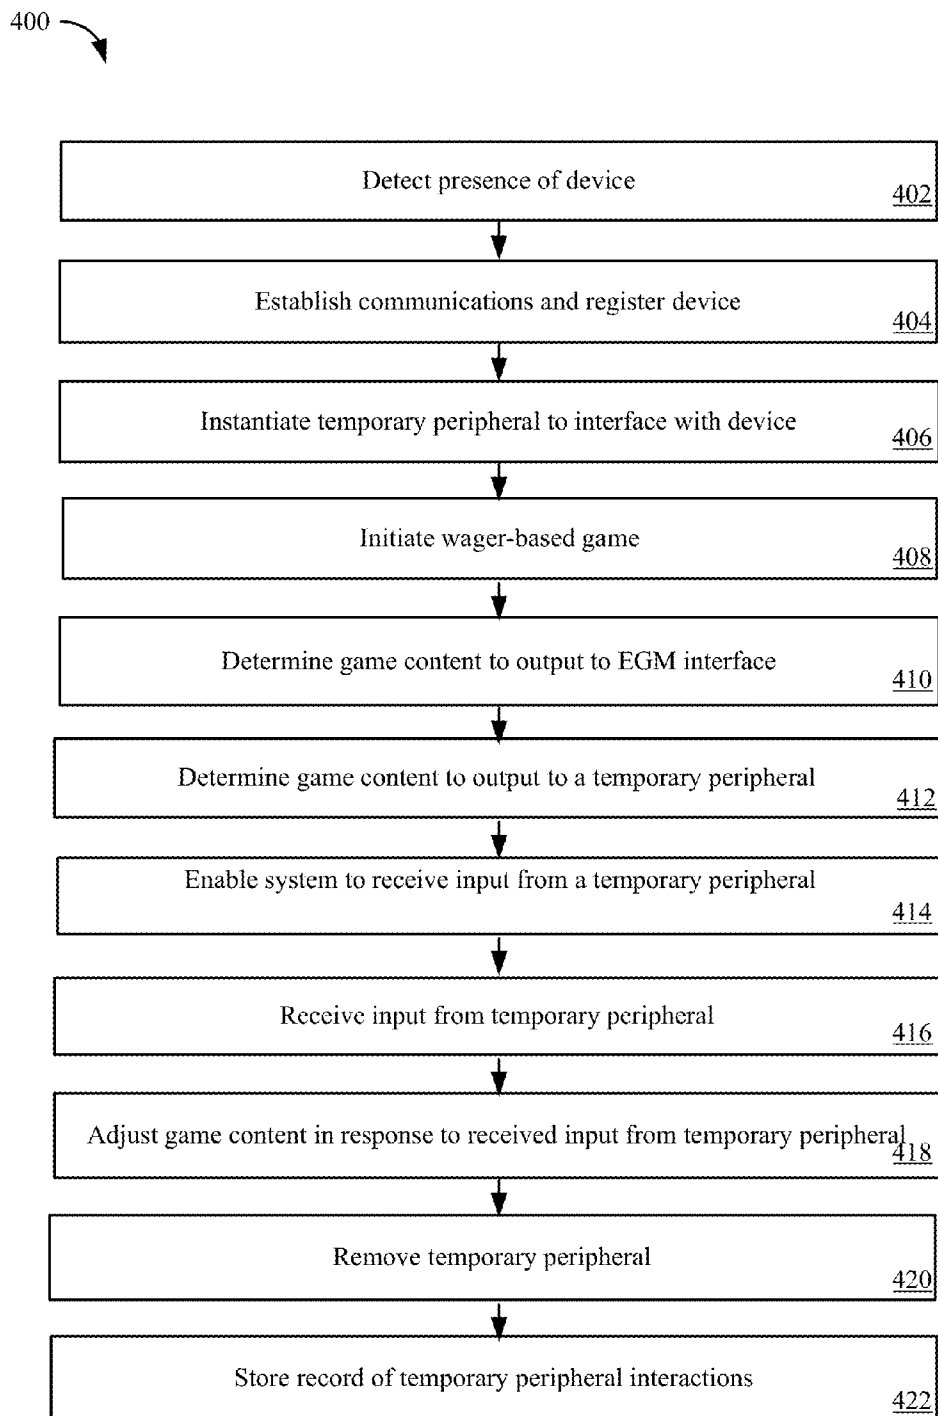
400

Detect presence of device
402

Establish communications and register device
404

Instantiate temporary peripheral to interface with device
406

Initiate wager-based game
408

Determine game content to output to EGM interface
410

Determine game content to output to a temporary peripheral
412

Enable system to receive input from a temporary peripheral
414

Receive input from temporary peripheral
416

Adjust game content in response to received input from temporary peripheral
418

Remove temporary peripheral
420

Store record of temporary peripheral interactions
422